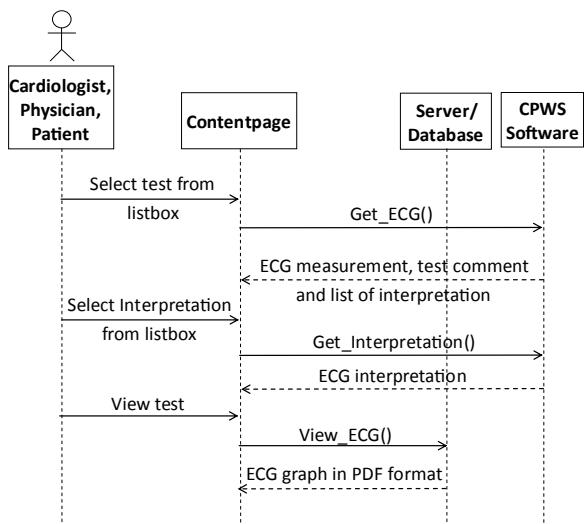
Cardiologist, Physician, Patient

Contentpage

Server/ Database

CPWS Software

Select test from listbox

Get_ECG()

ECG measurement, test comment and list of interpretation

Select Interpretation from listbox

Get_Interpretation()

ECG interpretation

View test

View_ECG()

ECG graph in PDF format